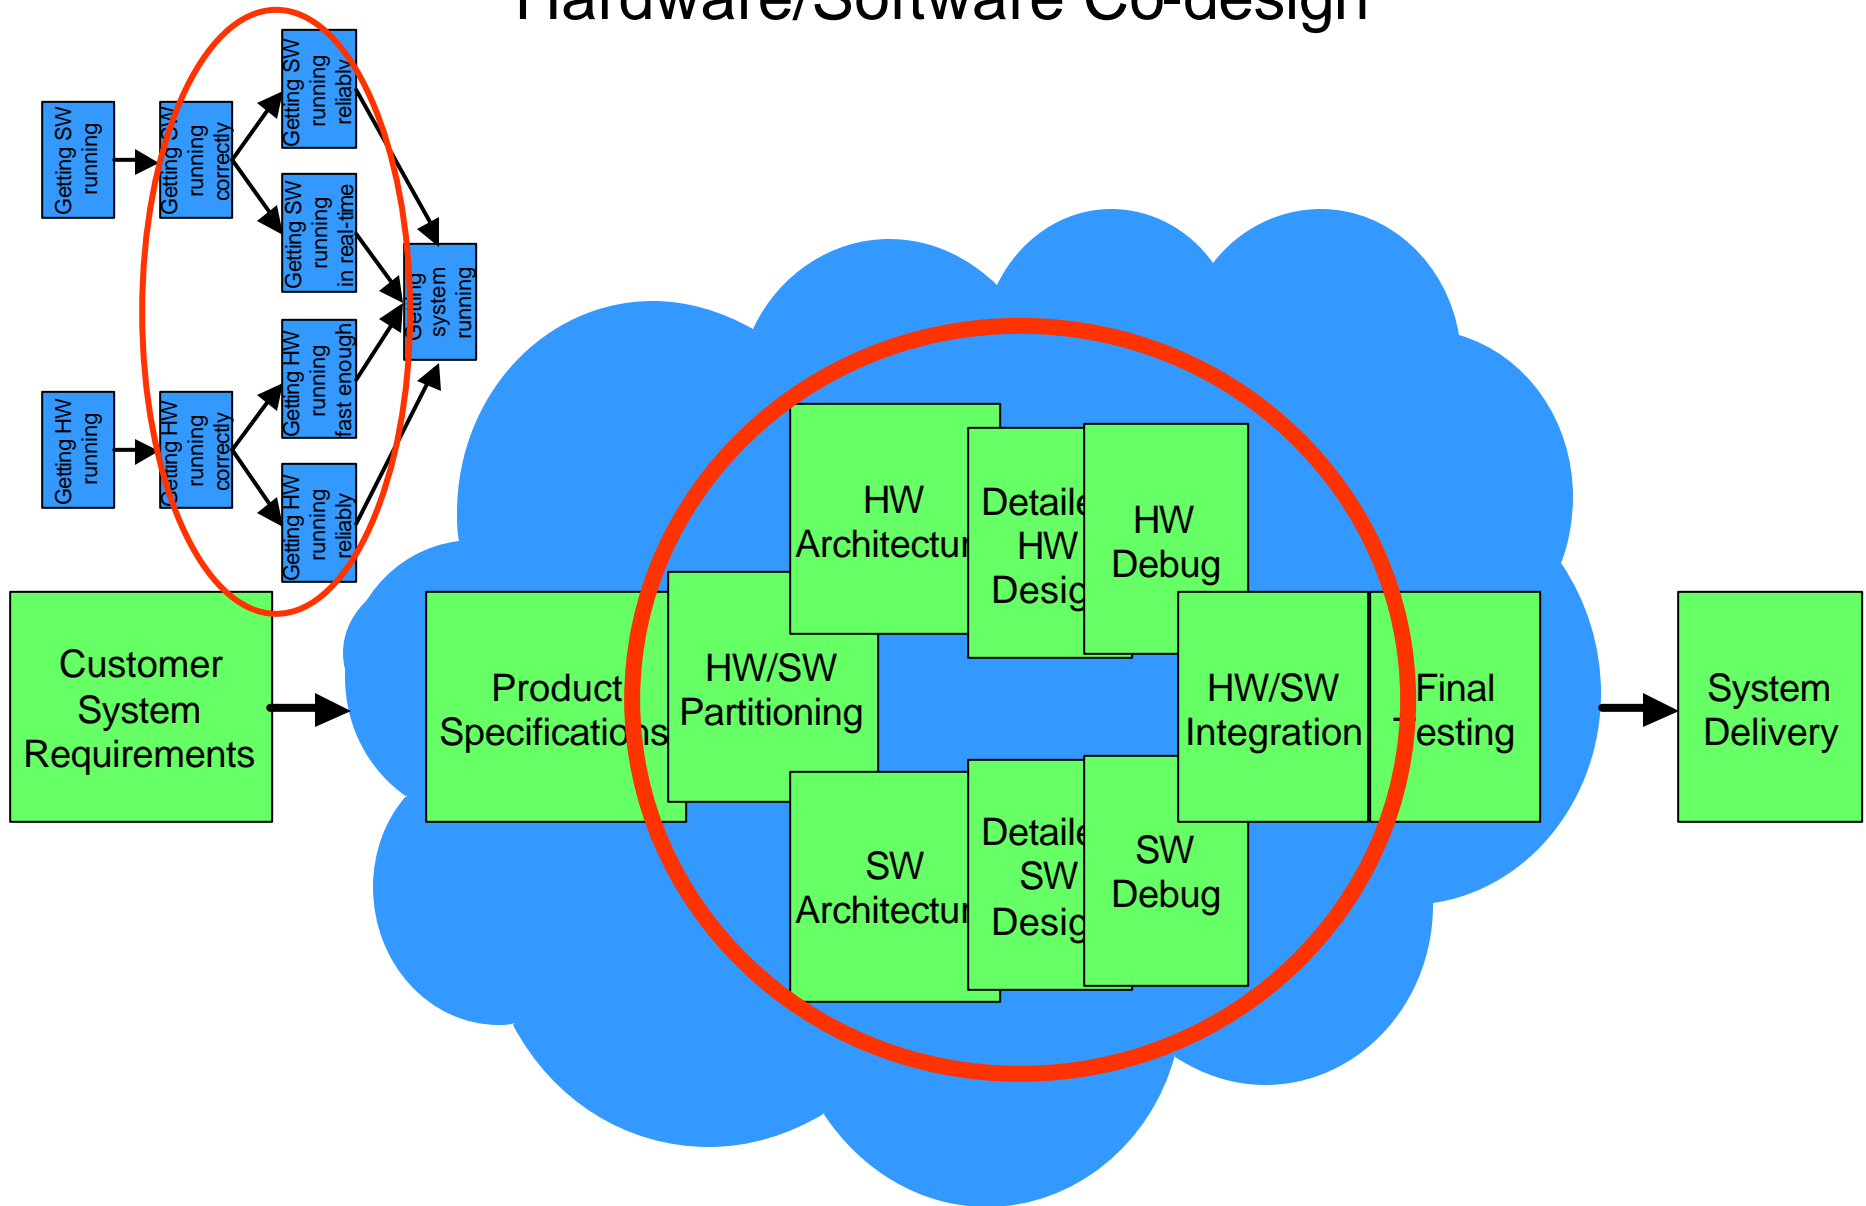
Hardware/Software Co-design

Getting SW running

Getting SW running correctly

Getting SW running reliably

Getting SW running in real-time

Getting system running

Getting HW running

Getting HW running correctly

Getting HW running fast enough

Getting HW running reliably

Customer System Requirements

Product Specifications

HW/SW Partitioning

HW Architectur

Detaile HW Desig

HW Debug

SW Architectur

Detaile SW Desig

SW Debug

HW/SW Integration

Final Testing

System Delivery